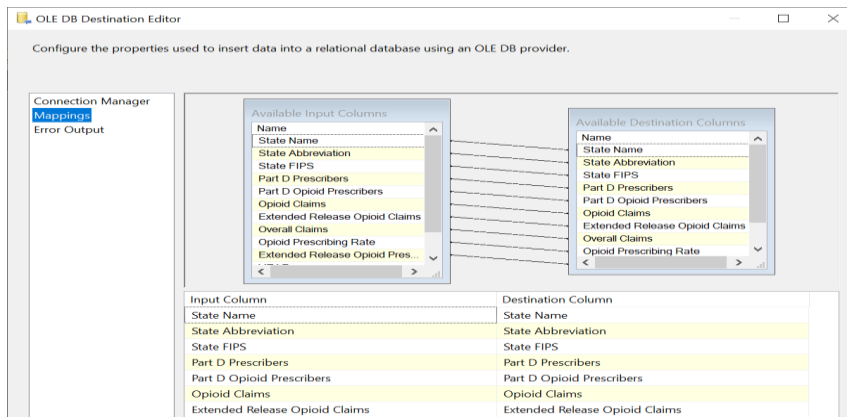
OLE DB Destination Editor

Configure the properties used to insert data into a relational database using an OLE DB provider.

Connection Manager
Mappings
Error Output

Available Input Columns
Name
State Name
State Abbreviation
State FIPS
Part D Prescribers
Part D Opioid Prescribers
Opioid Claims
Extended Release Opioid Claims
Overall Claims
Opioid Prescribing Rate
Extended Release Opioid Pres...

Available Destination Columns
Name
State Name
State Abbreviation
State FIPS
Part D Prescribers
Part D Opioid Prescribers
Opioid Claims
Extended Release Opioid Claims
Overall Claims
Opioid Prescribing Rate

| Input Column | Destination Column |
|---|---|
| State Name | State Name |
| State Abbreviation | State Abbreviation |
| State FIPS | State FIPS |
| Part D Prescribers | Part D Prescribers |
| Part D Opioid Prescribers | Part D Opioid Prescribers |
| Opioid Claims | Opioid Claims |
| Extended Release Opioid Claims | Extended Release Opioid Claims |